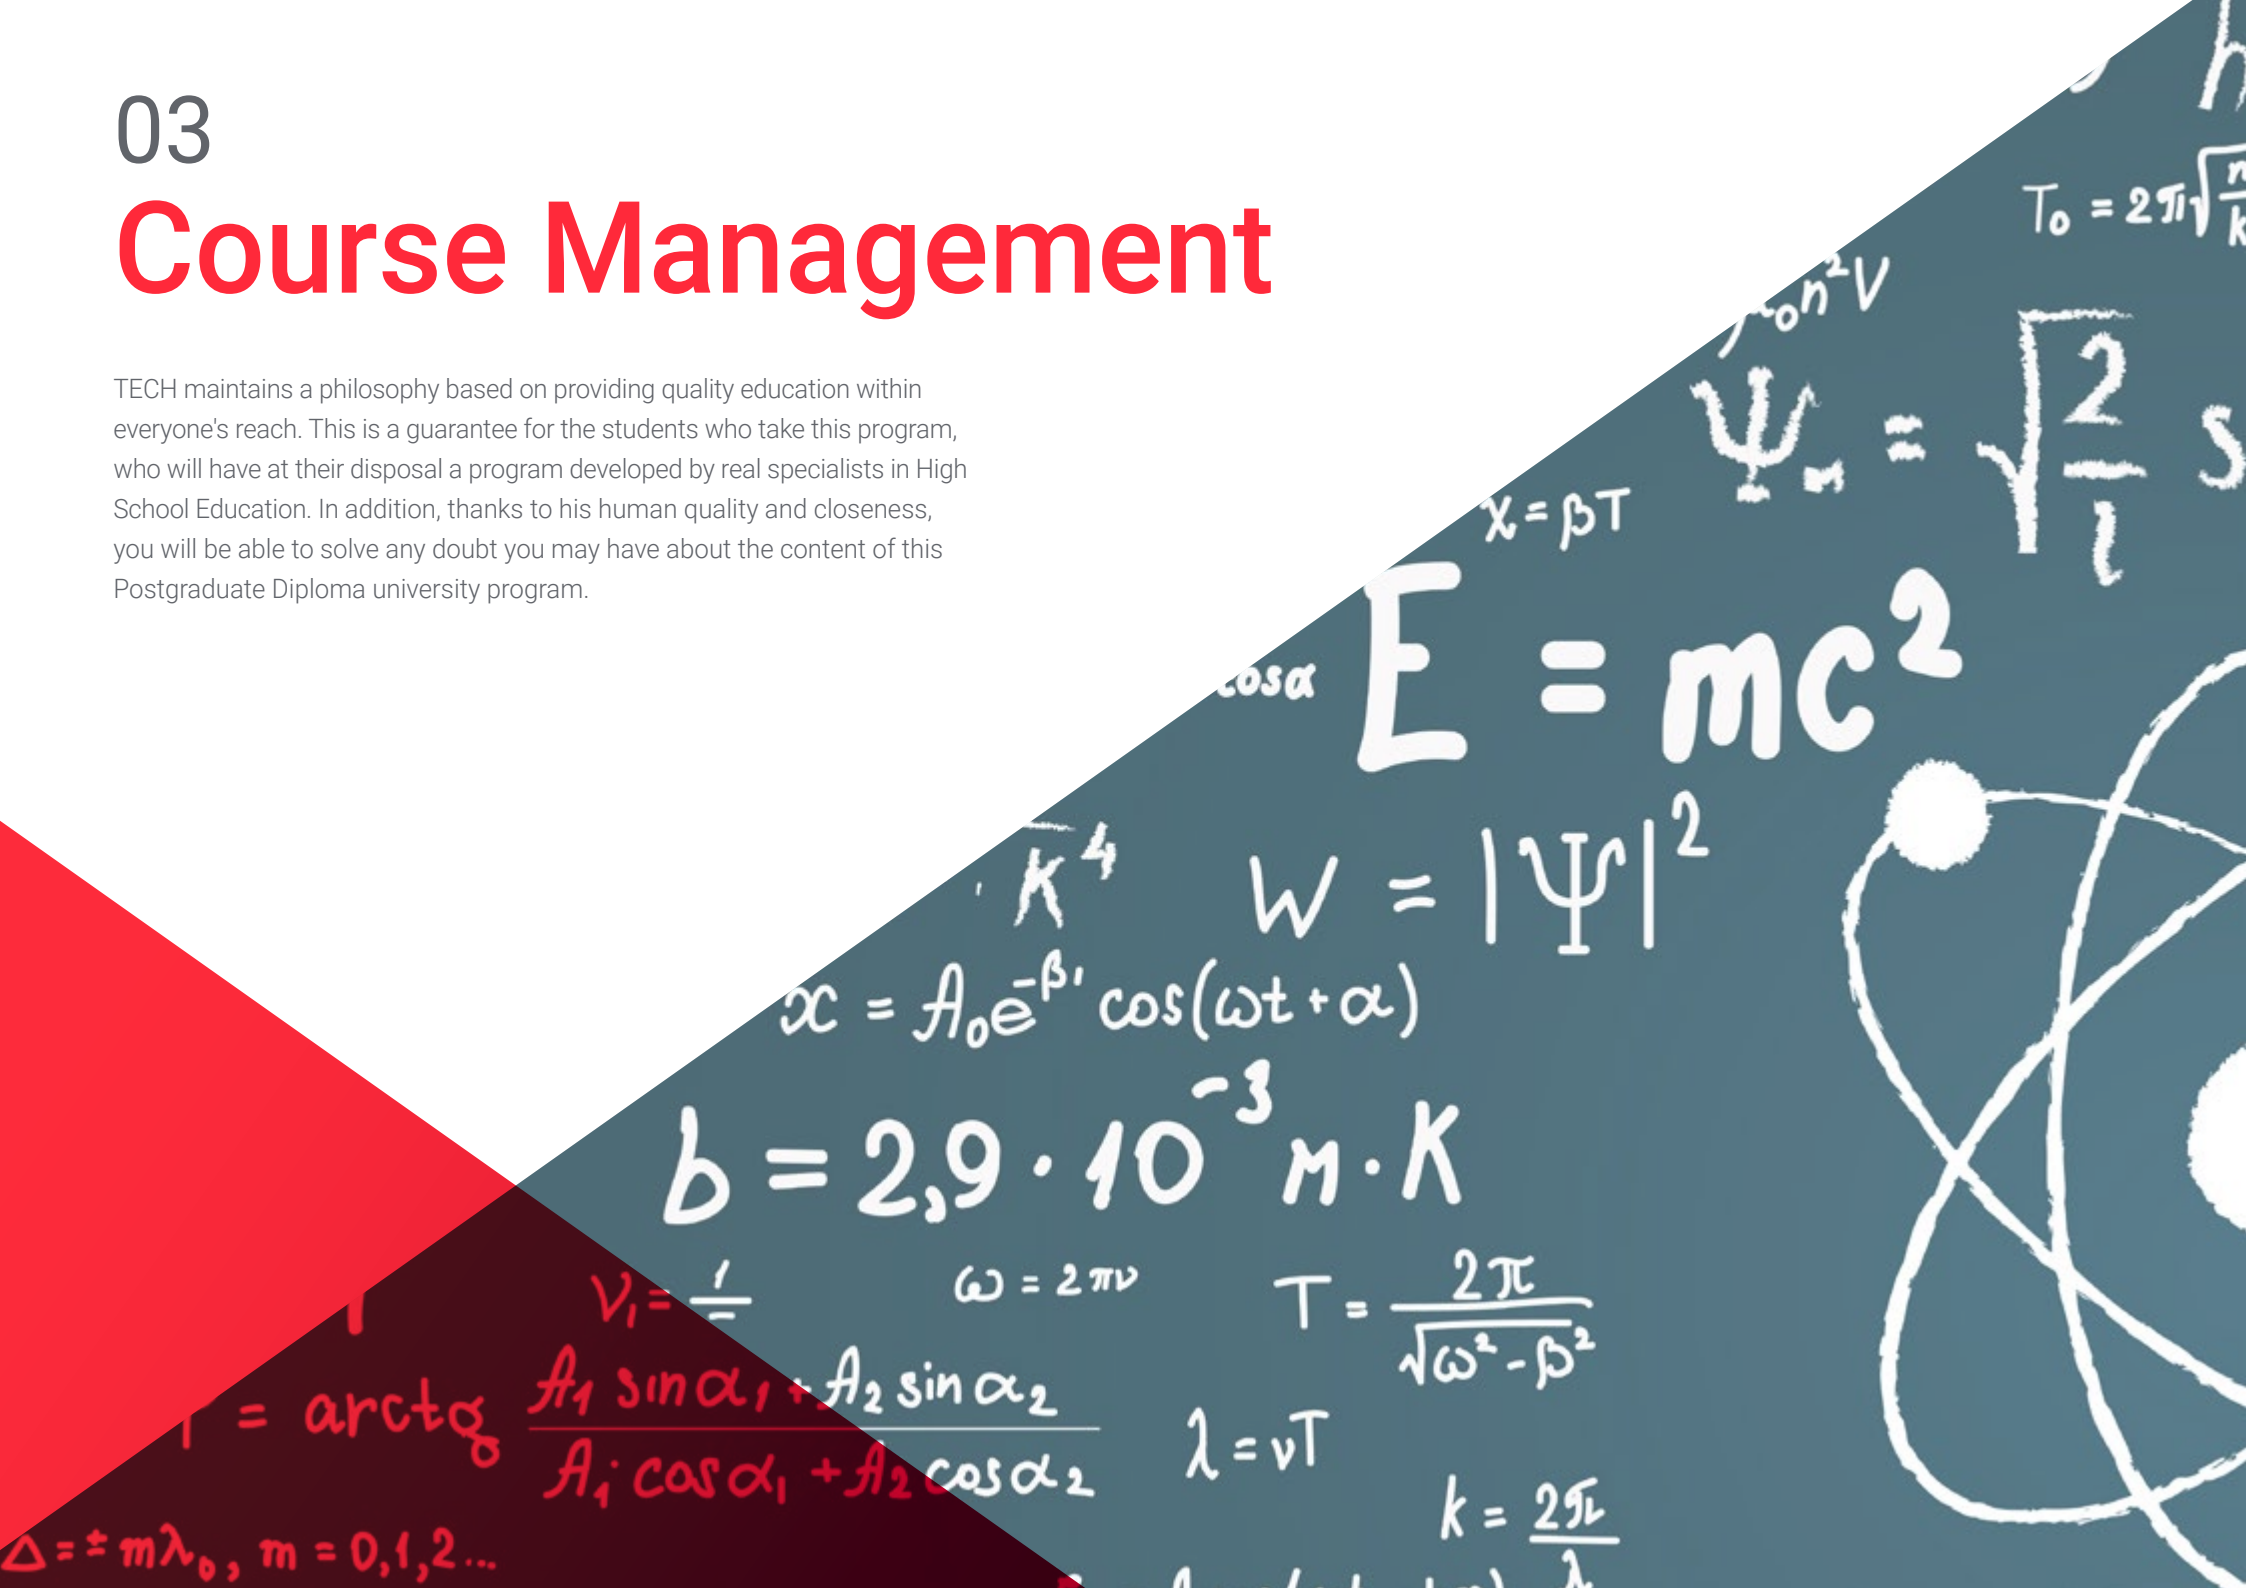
03
Course Management

TECH maintains a philosophy based on providing quality education within everyone's reach. This is a guarantee for the students who take this program, who will have at their disposal a program developed by real specialists in High School Education. In addition, thanks to his human quality and closeness, you will be able to solve any doubt you may have about the content of this Postgraduate Diploma university program.

$T_0 = 2\pi\sqrt{\frac{m}{k}}$

$\Psi_m = \sqrt{\frac{2}{l}}$

$x = \beta T$

$E = mc^2$

$W = |\Psi|^2$

$x = A_0 e^{-\beta t} \cos(\omega t + \alpha)$

$b = 2{,}9 \cdot 10^{-3} м \cdot K$

$V_1 = \frac{1}{T}$

$\omega = 2\pi\nu$

$T = \frac{2\pi}{\sqrt{\omega^2 - \beta^2}}$

$= arctg \frac{A_1 \sin\alpha_1 + A_2 \sin\alpha_2}{A_1 \cos\alpha_1 + A_2 \cos\alpha_2}$

$\lambda = vT$

$k = \frac{2\pi}{\lambda}$

$\Delta = \pm m\lambda_0, m = 0,1,2...$